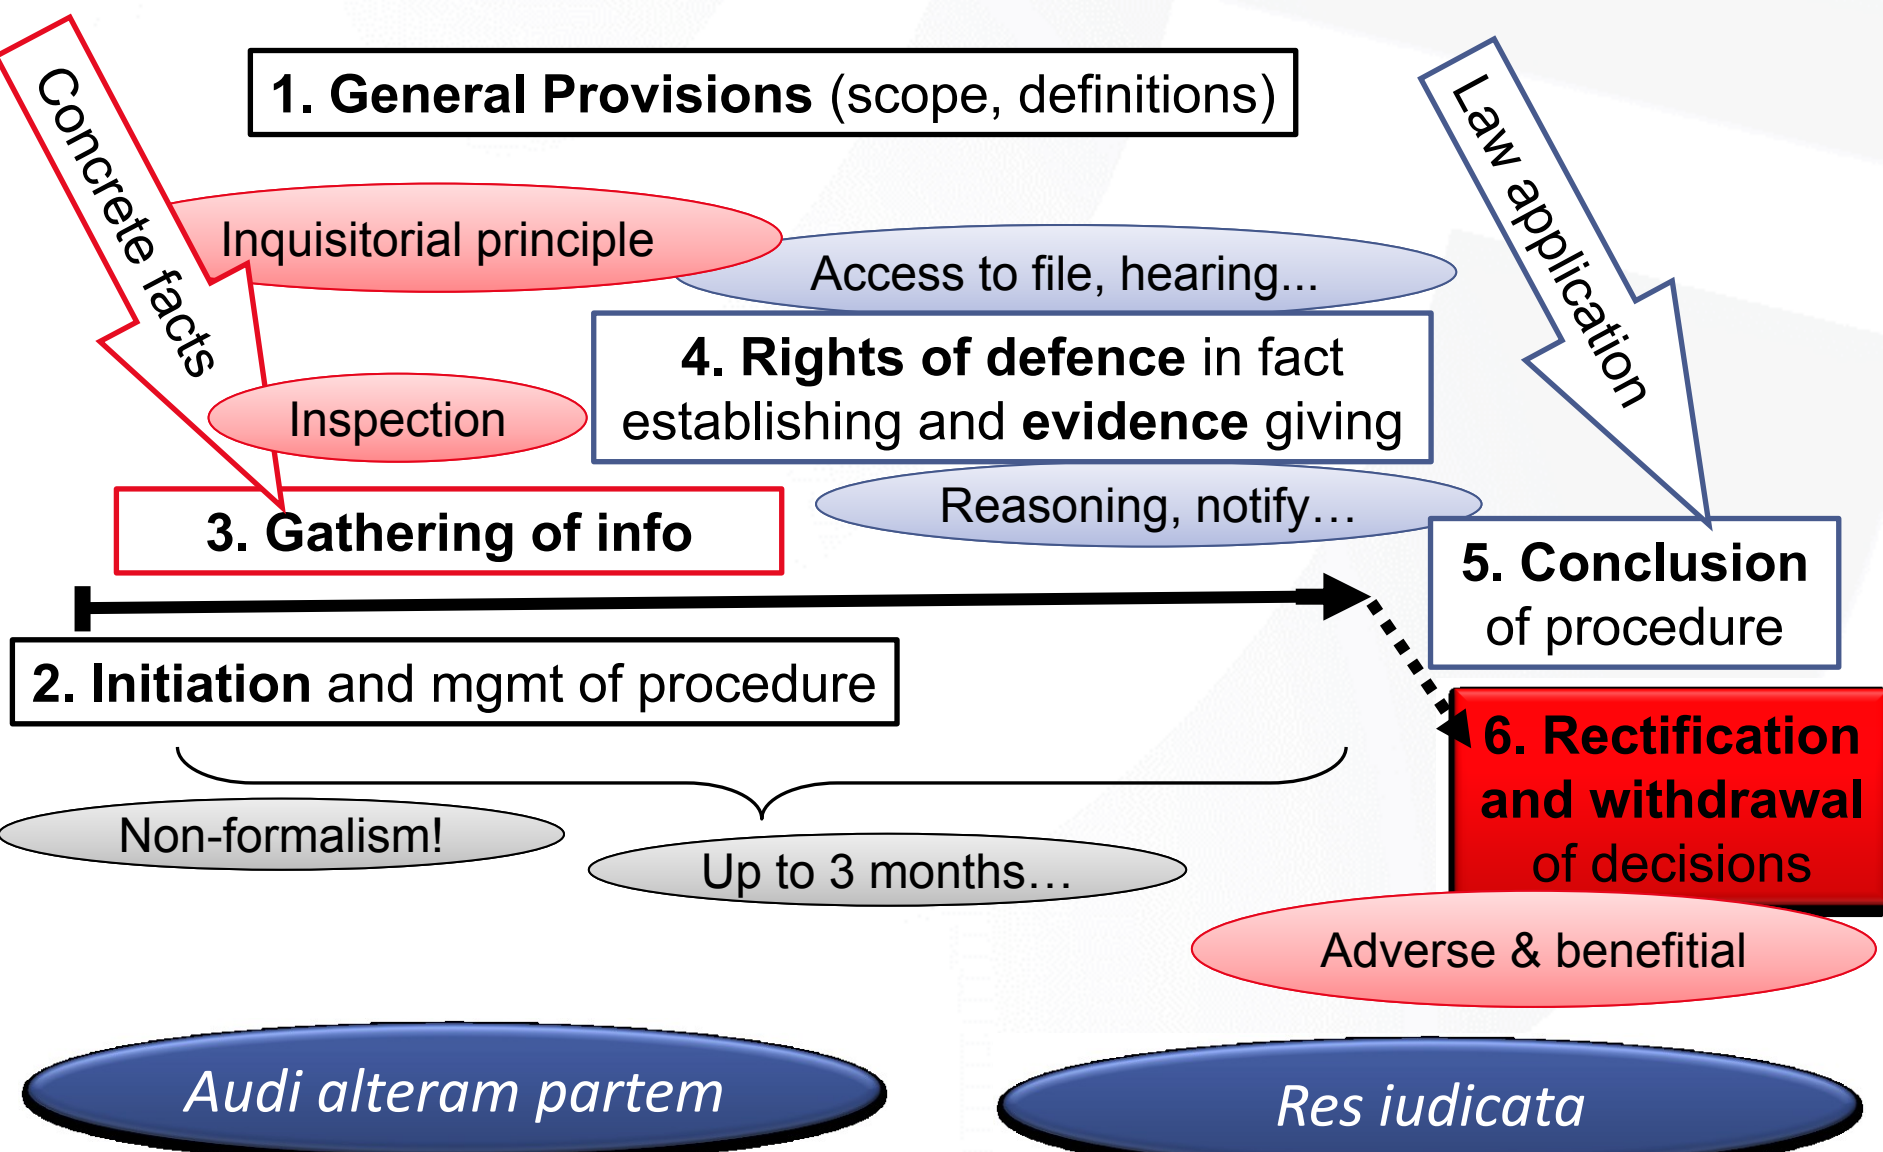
Concrete facts

1. General Provisions (scope, definitions)

Law application

Inquisitorial principle

Access to file, hearing...

4. Rights of defence in fact establishing and evidence giving

Inspection

3. Gathering of info

Reasoning, notify…

5. Conclusion of procedure

2. Initiation and mgmt of procedure

6. Rectification and withdrawal of decisions

Non-formalism!

Up to 3 months…

Adverse & benefitial

Audi alteram partem

Res iudicata